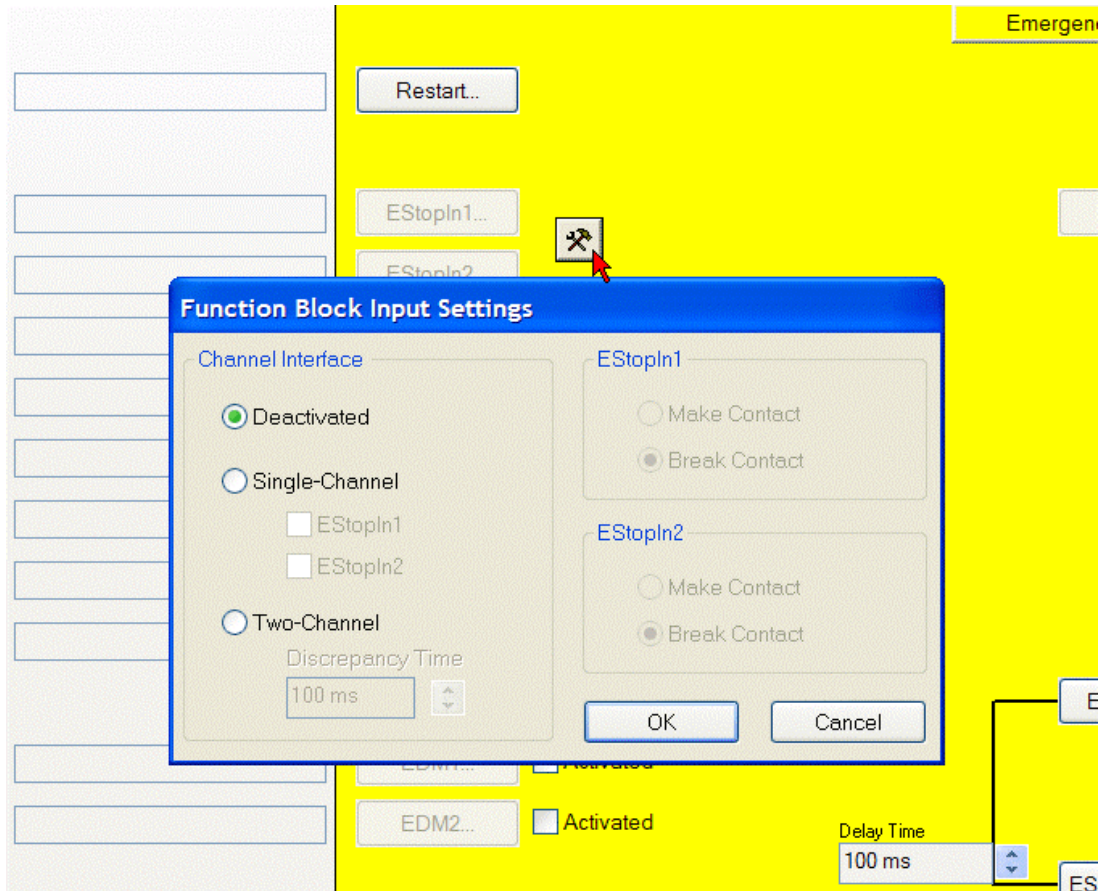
Emergen

Restart...

EStopIn1...

EStopIn2

Function Block Input Settings

Channel Interface

Deactivated

Single-Channel

EStopIn1

EStopIn2

Two-Channel

Discrepancy Time

100 ms

EStopIn1

Make Contact

Break Contact

EStopIn2

Make Contact

Break Contact

OK

Cancel

E

EDM1...

Activated

EDM2...

Activated

Delay Time

100 ms

ES